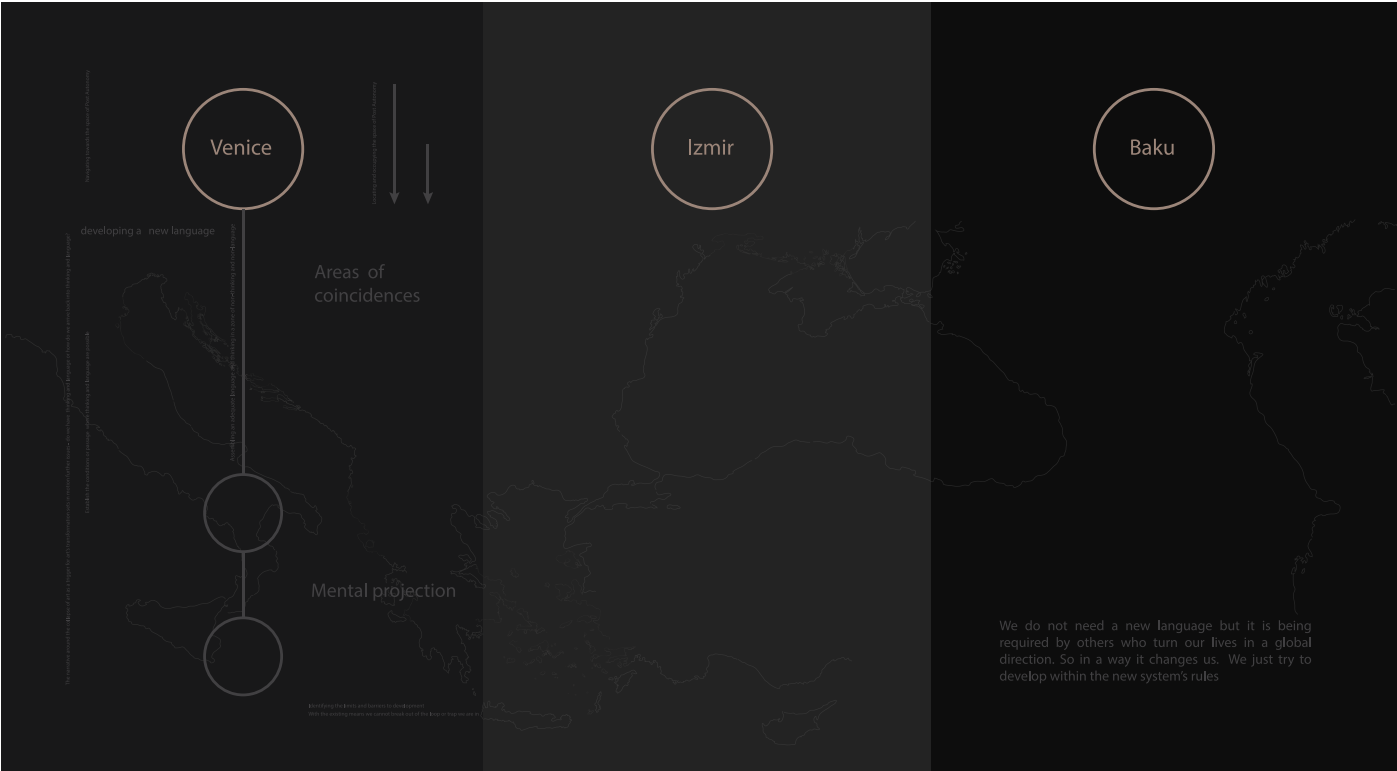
Venice

Izmir

Baku

developing a new language

Areas of coincidences

Mental projection

We do not need a new language but it is being required by others who turn our lives in a global direction. So in a way it changes us. We just try to develop within the new system's rules

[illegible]